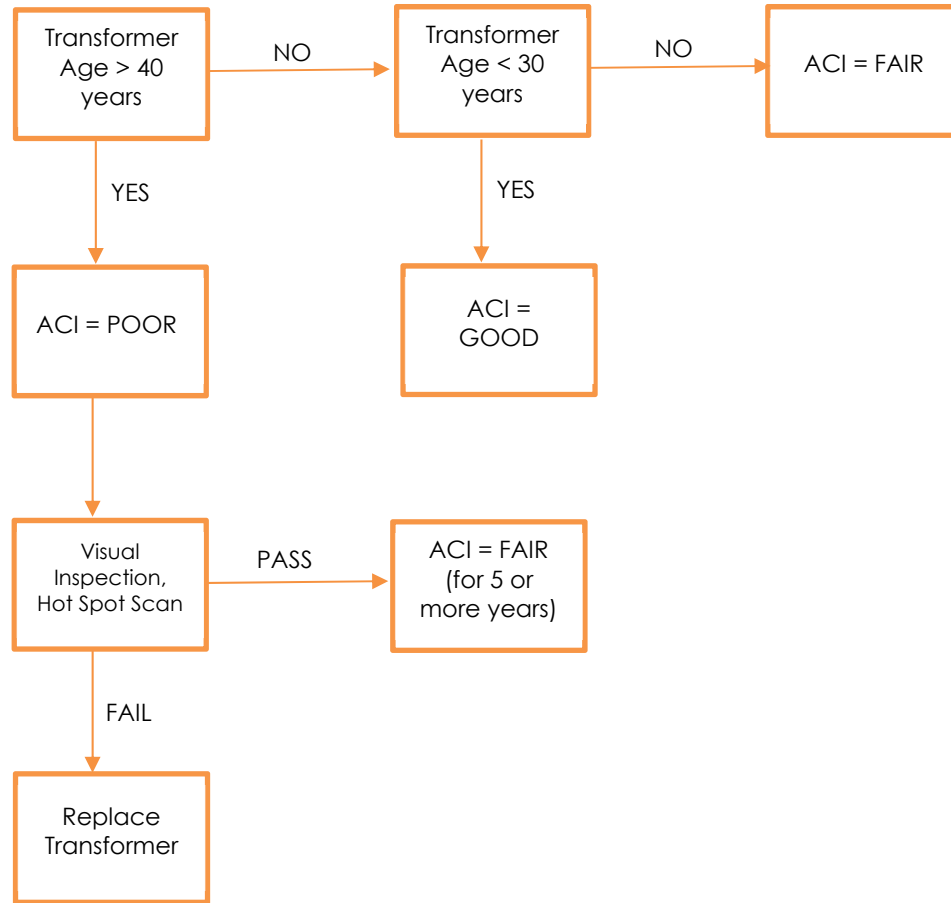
Transformer Age > 40 years

NO

Transformer Age < 30 years

NO

ACI = FAIR

YES

YES

ACI = POOR

ACI = GOOD

Visual Inspection, Hot Spot Scan

PASS

ACI = FAIR (for 5 or more years)

FAIL

Replace Transformer